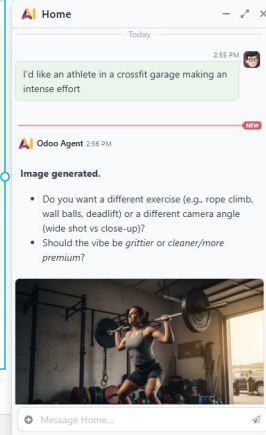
Home

Today

2:55 PM

I'd like an athlete in a crossfit garage making an intense effort

NEW

Odoo Agent 2:56 PM

**Image generated.**

- Do you want a different exercise (e.g., rope climb, wall balls, deadlift) or a different camera angle (wide shot vs close-up)?
- Should the vibe be *grittier* or *cleaner/more premium*?

Message Home...